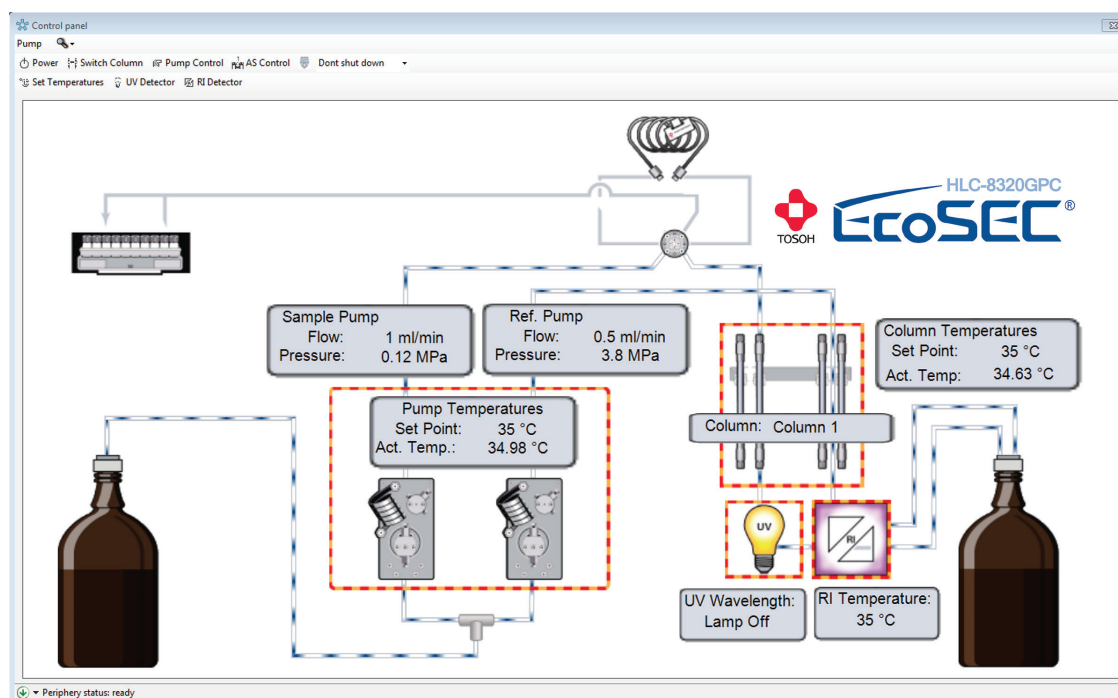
Control panel

Pump

Power  Switch Column  Pump Control  AS Control  Dont shut down

Set Temperatures  UV Detector  RI Detector

HLC-8320GPC

TOSOH

EcoSEC®

Sample Pump
Flow: 1 ml/min
Pressure: 0.12 MPa

Ref. Pump
Flow: 0.5 ml/min
Pressure: 3.8 MPa

Column Temperatures
Set Point: 35 °C
Act. Temp: 34.63 °C

Pump Temperatures
Set Point: 35 °C
Act. Temp.: 34.98 °C

Column: Column 1

UV

RI

UV Wavelength:
Lamp Off

RI Temperature:
35 °C

Periphery status: ready